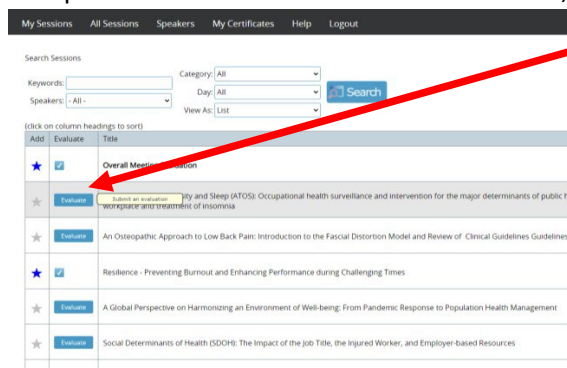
My Sessions All Sessions Speakers My Certificates Help Logout

Search Sessions

Keywords:
Speakers: - All -
Category: All
Day: All
View As: List
Search

(click on column headings to sort)

| Add | Evaluate | Title |
|---|---|---|
| ★ | ☑ | Overall Meeting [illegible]aluation |
| ★ | Evaluate Submit an evaluation | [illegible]ity and Sleep (ATOS): Occupational health surveillance and intervention for the major determinants of public h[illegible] workplace and treatment of insomnia |
| ★ | Evaluate | An Osteopathic Approach to Low Back Pain: Introduction to the Fascial Distortion Model and Review of Clinical Guidelines Guidelines |
| ★ | ☑ | Resilience - Preventing Burnout and Enhancing Performance during Challenging Times |
| ★ | Evaluate | A Global Perspective on Harmonizing an Environment of Well-being: From Pandemic Response to Population Health Management |
| ★ | Evaluate | Social Determinants of Health (SDOH): The Impact of the Job Title, the Injured Worker, and Employer-based Resources |